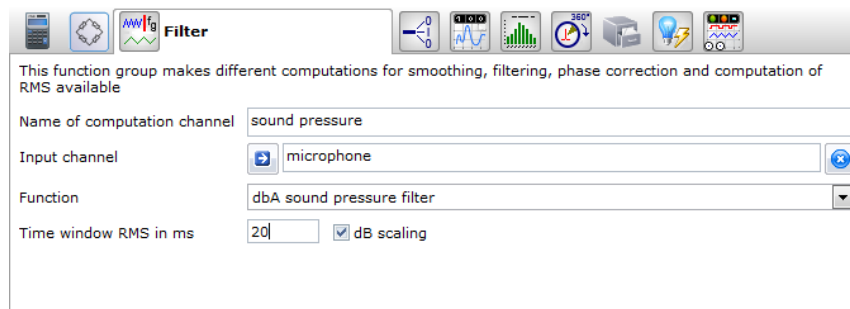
Filter

This function group makes different computations for smoothing, filtering, phase correction and computation of RMS available

Name of computation channel sound pressure

Input channel microphone

Function dbA sound pressure filter

Time window RMS in ms 20 dB scaling